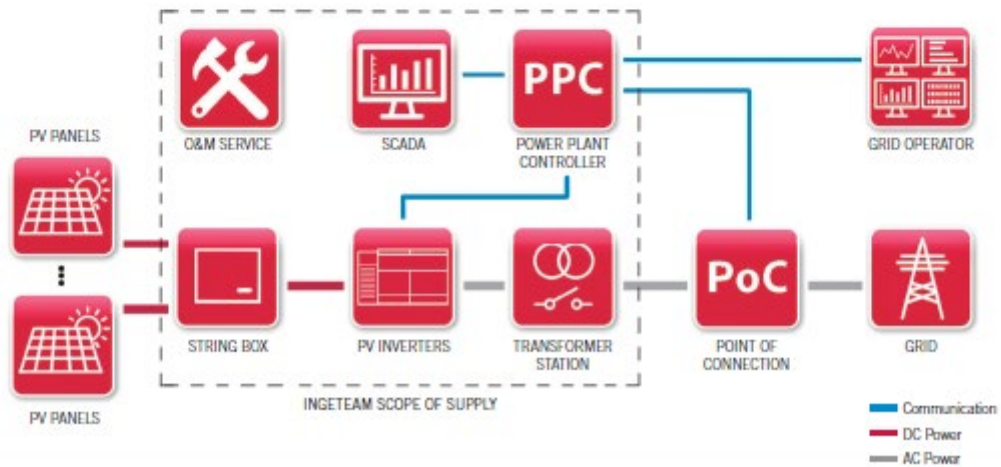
PV PANELS

PV PANELS

O&M SERVICE

SCADA

PPC

POWER PLANT CONTROLLER

GRID OPERATOR

STRING BOX

PV INVERTERS

TRANSFORMER STATION

PoC

POINT OF CONNECTION

GRID

INGETEAM SCOPE OF SUPPLY

Communication

DC Power

AC Power